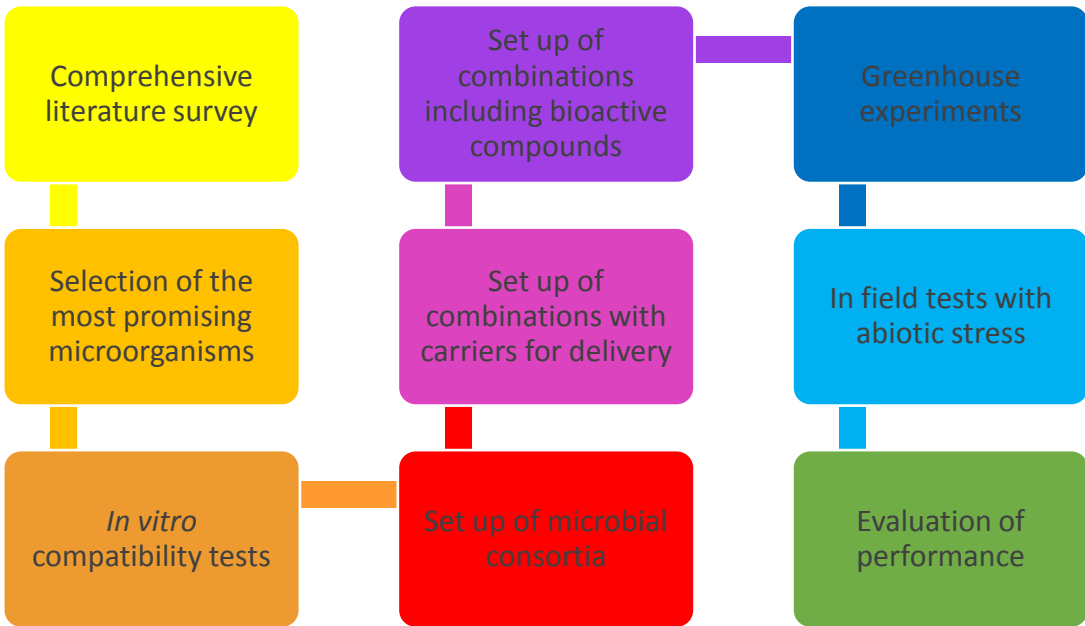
Comprehensive literature survey

Selection of the most promising microorganisms

In vitro compatibility tests

Set up of microbial consortia

Set up of combinations with carriers for delivery

Set up of combinations including bioactive compounds

Greenhouse experiments

In field tests with abiotic stress

Evaluation of performance